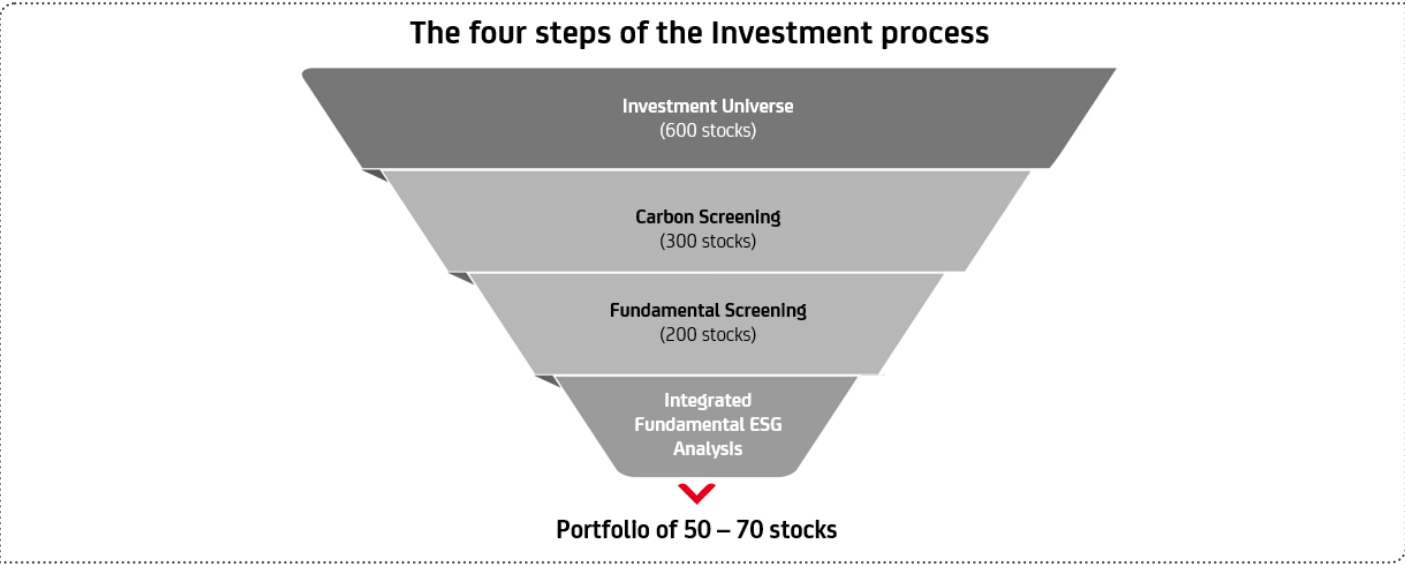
The four steps of the Investment process

Investment Universe
(600 stocks)

Carbon Screening
(300 stocks)

Fundamental Screening
(200 stocks)

Integrated
Fundamental ESG
Analysis

Portfolio of 50 – 70 stocks